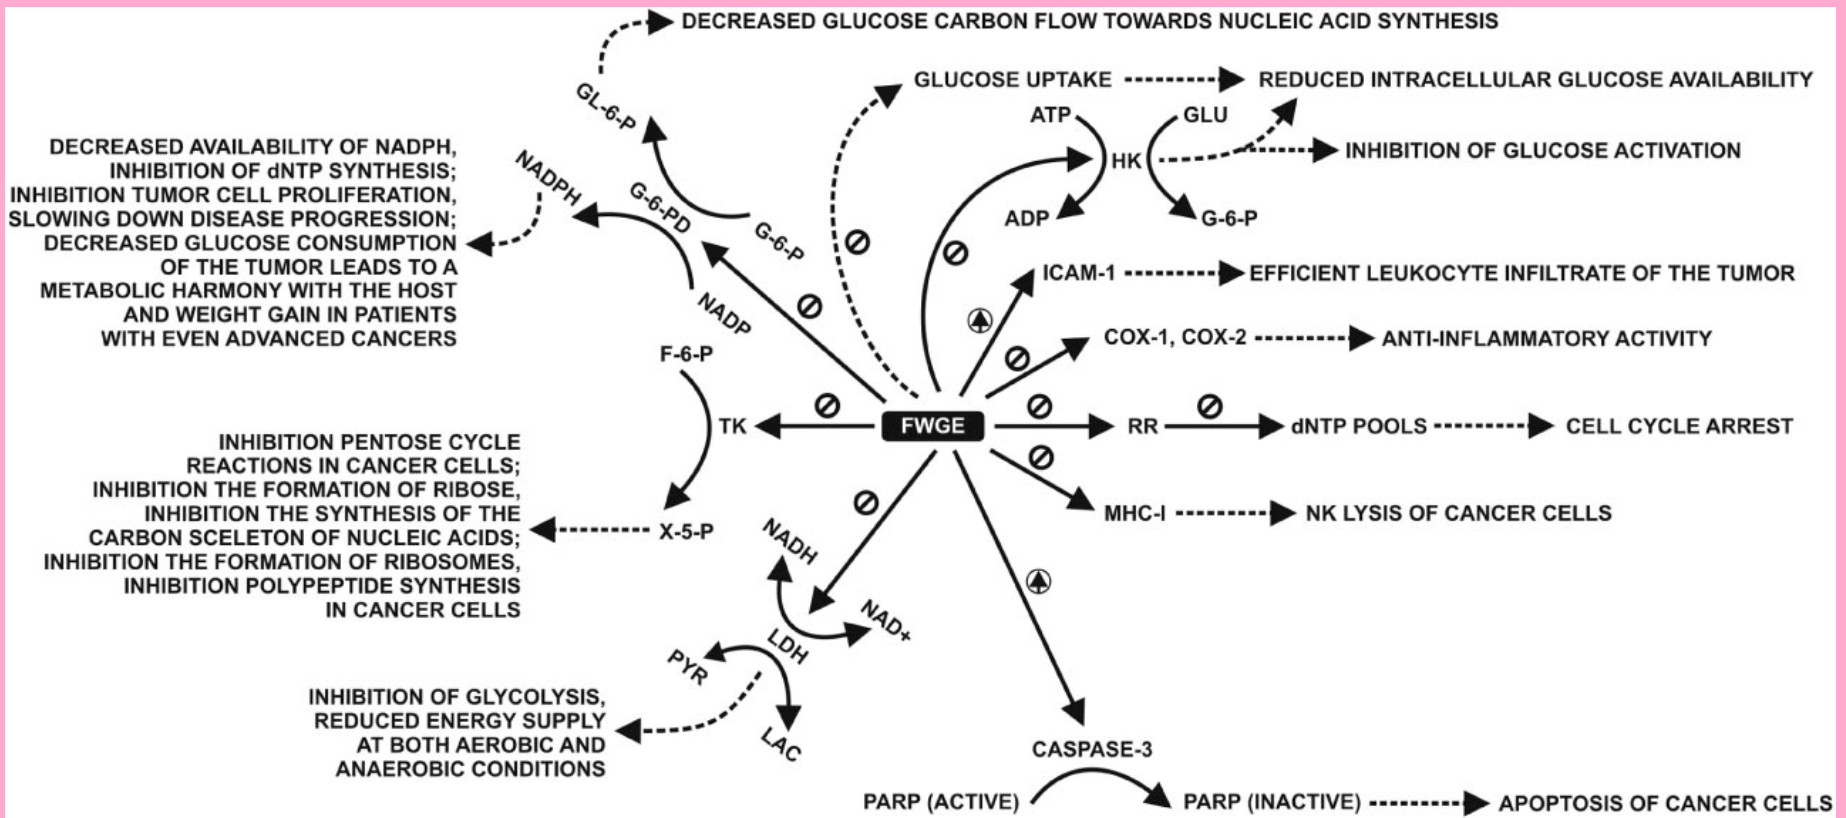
DECREASED GLUCOSE CARBON FLOW TOWARDS NUCLEIC ACID SYNTHESIS

GL-6-P

GLUCOSE UPTAKE

REDUCED INTRACELLULAR GLUCOSE AVAILABILITY

ATP

GLU

HK

INHIBITION OF GLUCOSE ACTIVATION

ADP

G-6-P

DECREASED AVAILABILITY OF NADPH, INHIBITION OF dNTP SYNTHESIS; INHIBITION TUMOR CELL PROLIFERATION, SLOWING DOWN DISEASE PROGRESSION; DECREASED GLUCOSE CONSUMPTION OF THE TUMOR LEADS TO A METABOLIC HARMONY WITH THE HOST AND WEIGHT GAIN IN PATIENTS WITH EVEN ADVANCED CANCERS

NADPH

G-6-PD

G-6-P

NADP

ICAM-1

EFFICIENT LEUKOCYTE INFILTRATE OF THE TUMOR

COX-1, COX-2

ANTI-INFLAMMATORY ACTIVITY

F-6-P

TK

FWGE

RR

dNTP POOLS

CELL CYCLE ARREST

INHIBITION PENTOSE CYCLE REACTIONS IN CANCER CELLS; INHIBITION THE FORMATION OF RIBOSE, INHIBITION THE SYNTHESIS OF THE CARBON SCELETON OF NUCLEIC ACIDS; INHIBITION THE FORMATION OF RIBOSOMES, INHIBITION POLYPEPTIDE SYNTHESIS IN CANCER CELLS

X-5-P

MHC-I

NK LYSIS OF CANCER CELLS

NADH

NAD+

LDH

PYR

INHIBITION OF GLYCOLYSIS, REDUCED ENERGY SUPPLY AT BOTH AEROBIC AND ANAEROBIC CONDITIONS

LAC

CASPASE-3

PARP (ACTIVE)

PARP (INACTIVE)

APOPTOSIS OF CANCER CELLS